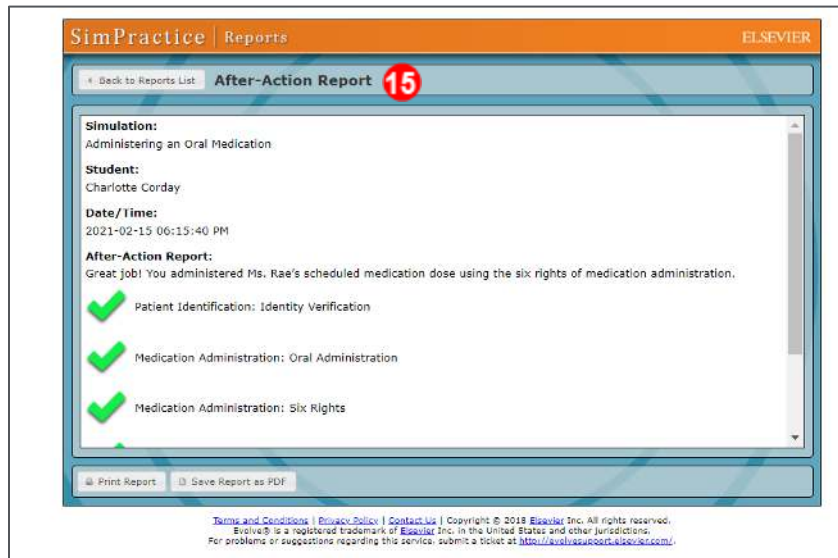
SimPractice | Reports

ELSEVIER

Back to Reports List

After-Action Report

15

Simulation:
Administering an Oral Medication

Student:
Charlotte Corday

Date/Time:
2021-02-15 06:15:40 PM

After-Action Report:
Great job! You administered Ms. Rae's scheduled medication dose using the six rights of medication administration.

Patient Identification: Identity Verification

Medication Administration: Oral Administration

Medication Administration: Six Rights

Print Report

Save Report as PDF

Terms and Conditions | Privacy Policy | Contact Us | Copyright © 2018 Elsevier Inc. All rights reserved.
Evolve® is a registered trademark of Elsevier Inc. in the United States and other jurisdictions.
For problems or suggestions regarding this service, submit a ticket at http://evolvesupport.elsevier.com/.